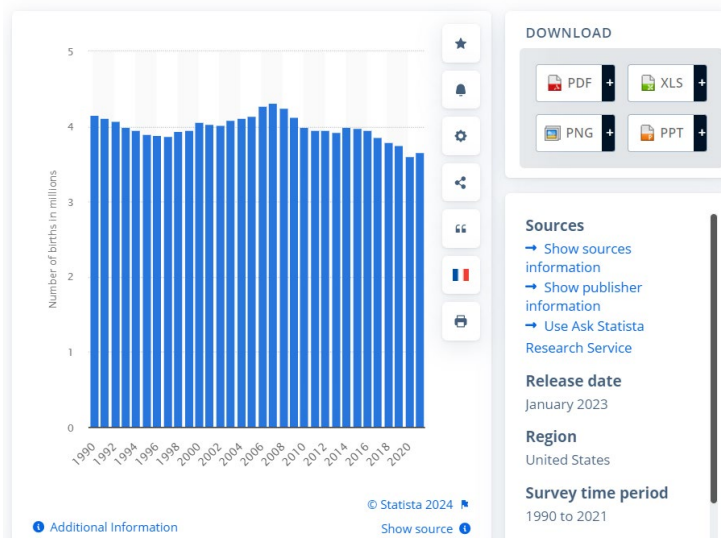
5
4
3
2
1
0
Number of births in millions
1990
1992
1994
1996
1998
2000
2002
2004
2006
2008
2010
2012
2014
2016
2018
2020

© Statista 2024
Additional Information
Show source

DOWNLOAD
PDF +
XLS +
PNG +
PPT +

Sources
→ Show sources information
→ Show publisher information
→ Use Ask Statista Research Service

Release date
January 2023

Region
United States

Survey time period
1990 to 2021